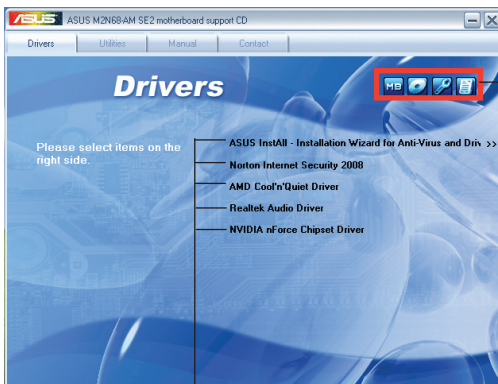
ASUS M2N68-AM SE2 motherboard support CD

Drivers | Utilities | Manual | Contact

Drivers

MB

Please select items on the right side.

ASUS InstAll - Installation Wizard for Anti-Virus and Driv >>

Norton Internet Security 2008

AMD Cool'n'Quiet Driver

Realtek Audio Driver

NVIDIA nForce Chipset Driver